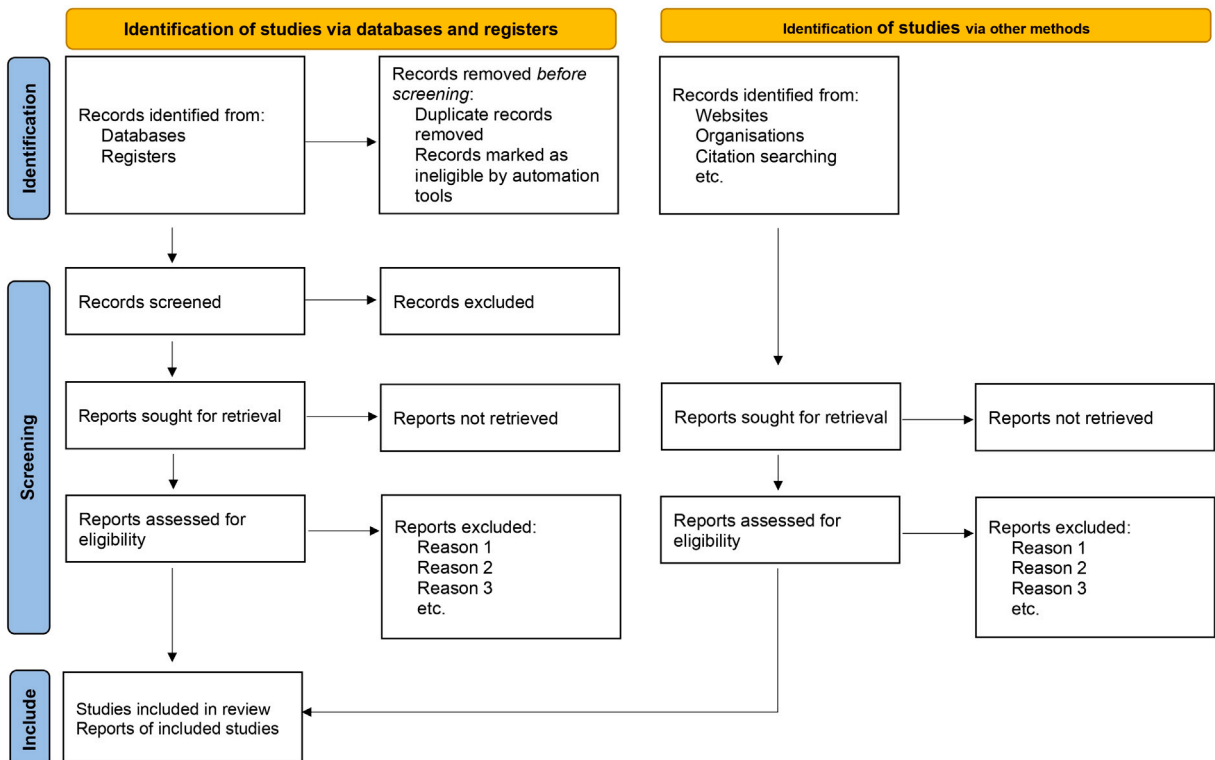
Identification of studies via databases and registers

Identification of studies via other methods

Identification

Records identified from:
Databases
Registers

Records removed *before screening*:
Duplicate records removed
Records marked as ineligible by automation tools

Records identified from:
Websites
Organisations
Citation searching
etc.

Screening

Records screened

Records excluded

Reports sought for retrieval

Reports not retrieved

Reports sought for retrieval

Reports not retrieved

Reports assessed for eligibility

Reports excluded:
Reason 1
Reason 2
Reason 3
etc.

Reports assessed for eligibility

Reports excluded:
Reason 1
Reason 2
Reason 3
etc.

Include

Studies included in review
Reports of included studies